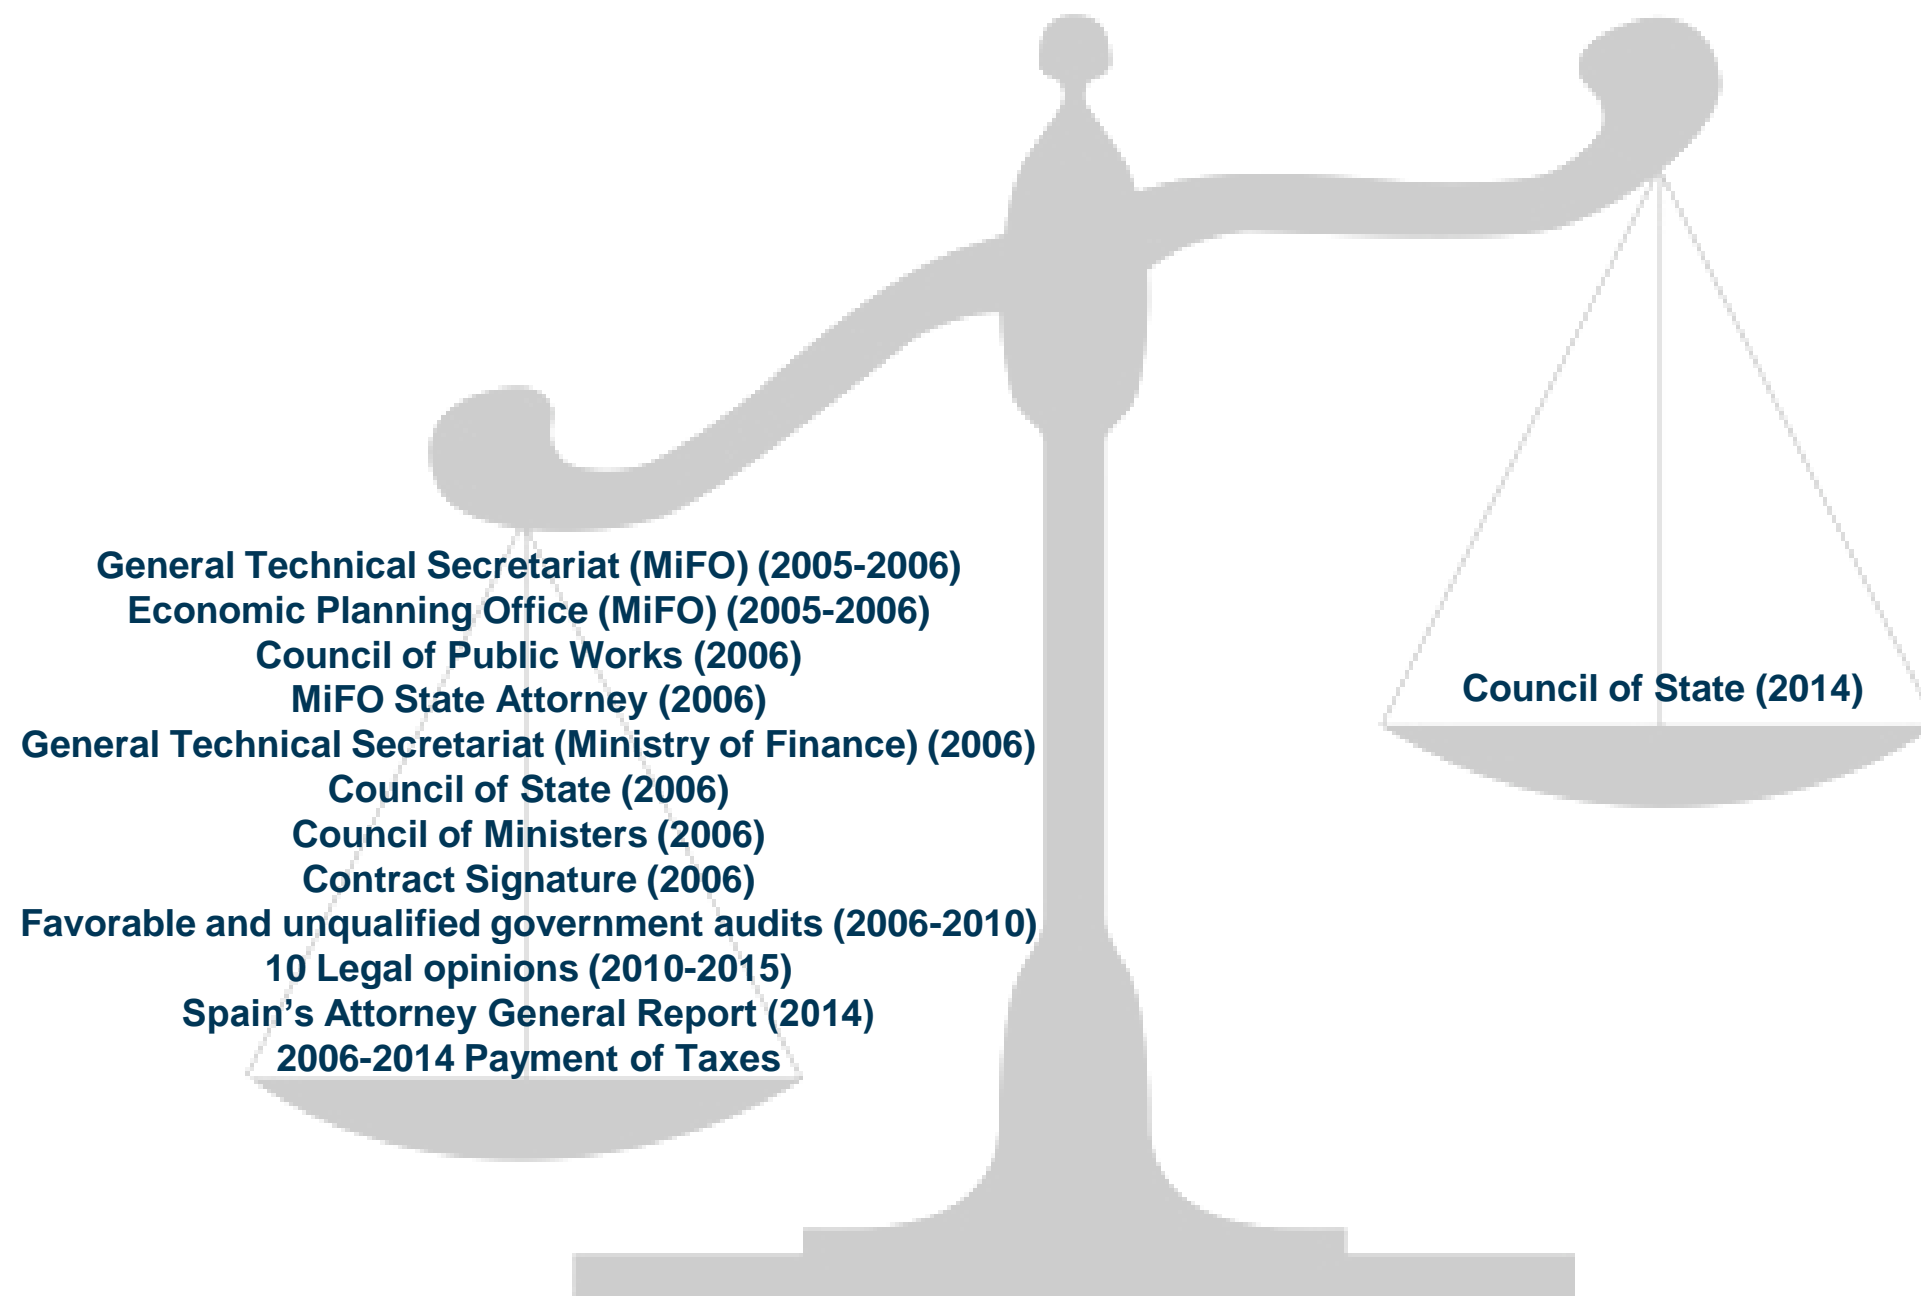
General Technical Secretariat (MiFO) (2005-2006)
Economic Planning Office (MiFO) (2005-2006)
Council of Public Works (2006)
MiFO State Attorney (2006)
General Technical Secretariat (Ministry of Finance) (2006)
Council of State (2006)
Council of Ministers (2006)
Contract Signature (2006)
Favorable and unqualified government audits (2006-2010)
10 Legal opinions (2010-2015)
Spain’s Attorney General Report (2014)
2006-2014 Payment of Taxes

Council of State (2014)